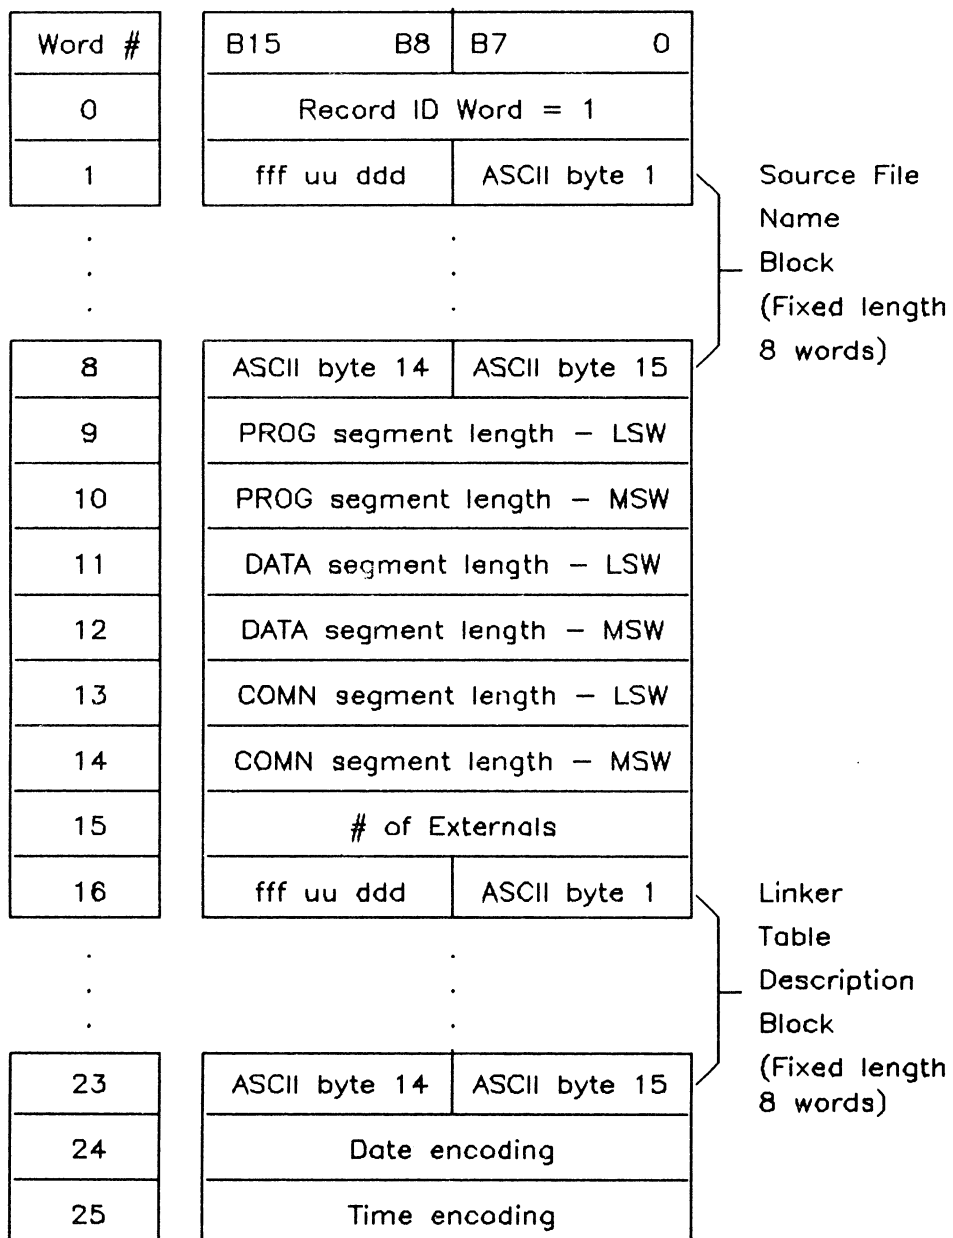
| Word # | B15 B8 | B7 0 |
|---|---|---|
| 0 | Record ID Word = 1 | |
| 1 | fff uu ddd | ASCII byte 1 |
| . | . | |
| . | . | |
| . | . | |
| 8 | ASCII byte 14 | ASCII byte 15 |
| 9 | PROG segment length – LSW | |
| 10 | PROG segment length – MSW | |
| 11 | DATA segment length – LSW | |
| 12 | DATA segment length – MSW | |
| 13 | COMN segment length – LSW | |
| 14 | COMN segment length – MSW | |
| 15 | # of Externals | |
| 16 | fff uu ddd | ASCII byte 1 |
| . | . | |
| . | . | |
| . | . | |
| 23 | ASCII byte 14 | ASCII byte 15 |
| 24 | Date encoding | |
| 25 | Time encoding | |

Source File Name Block (Fixed length 8 words)

Linker Table Description Block (Fixed length 8 words)